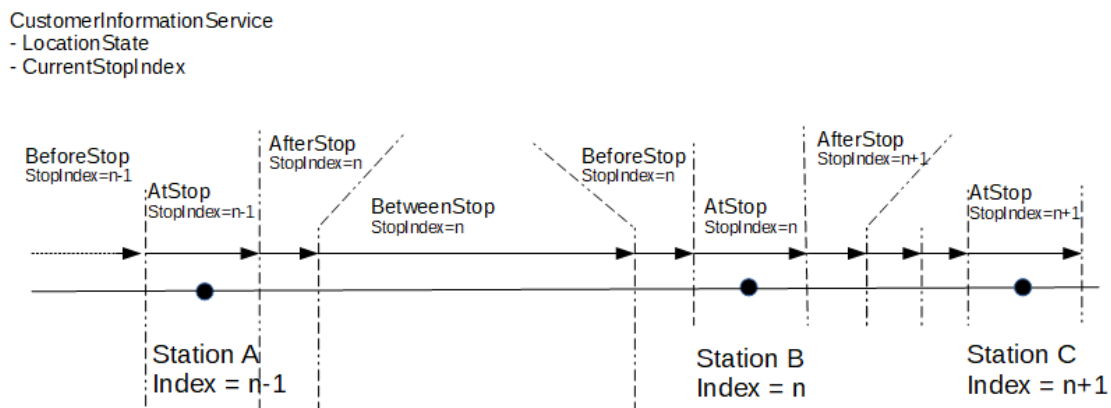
CustomerInformationService
- LocationState
- CurrentStopIndex

BeforeStop
StopIndex=n-1

AtStop
StopIndex=n-1

AfterStop
StopIndex=n

BetweenStop
StopIndex=n

BeforeStop
StopIndex=n

AtStop
StopIndex=n

AfterStop
StopIndex=n+1

AtStop
StopIndex=n+1

Station A
Index = n-1

Station B
Index = n

Station C
Index = n+1